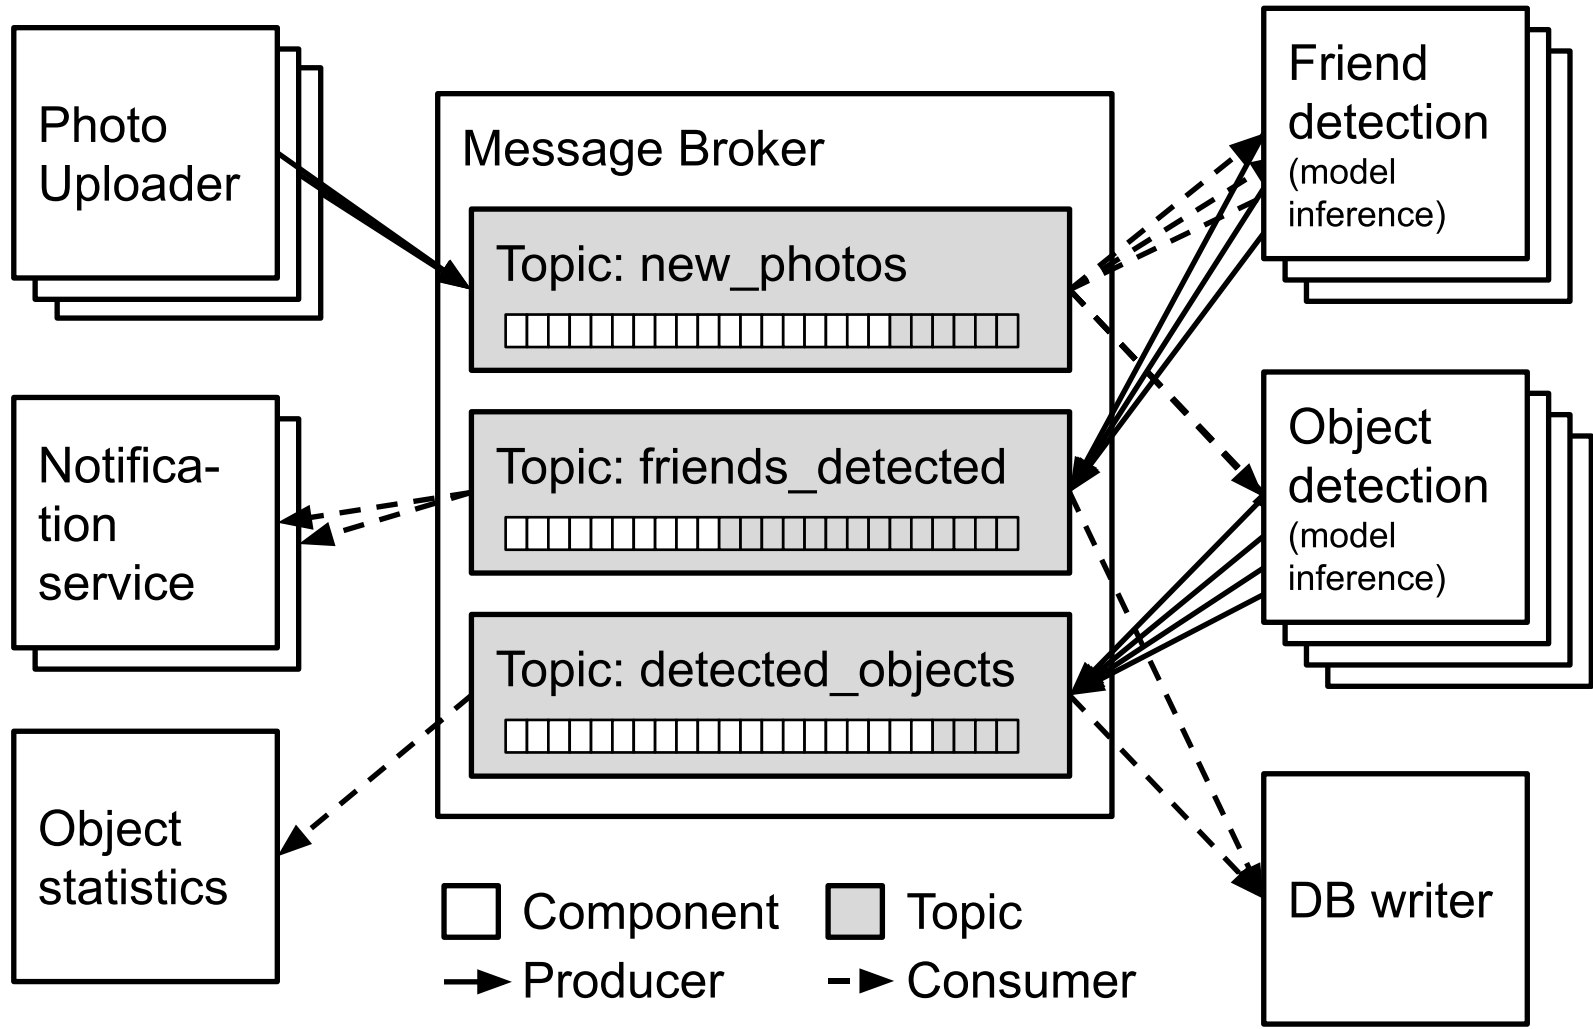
Photo Uploader

Notification service

Object statistics

Message Broker

Topic: new_photos

Topic: friends_detected

Topic: detected_objects

Friend detection (model inference)

Object detection (model inference)

DB writer

Component

Topic

Producer

Consumer